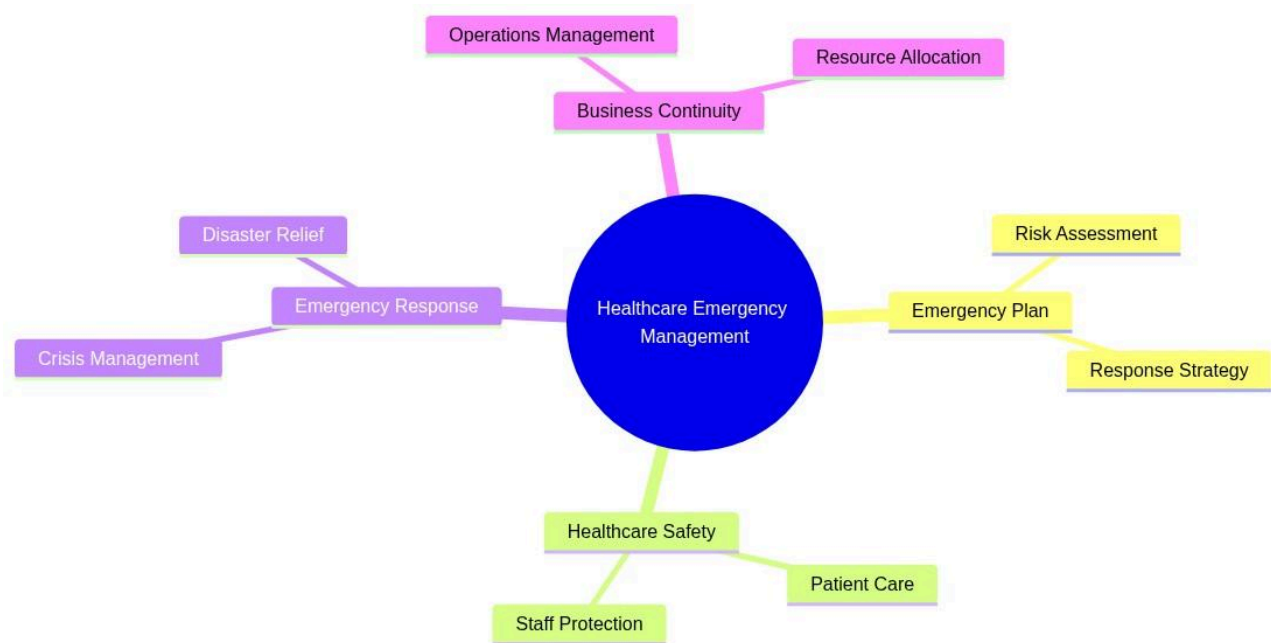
Healthcare Emergency Management

Business Continuity

Operations Management

Resource Allocation

Emergency Plan

Risk Assessment

Response Strategy

Healthcare Safety

Patient Care

Staff Protection

Emergency Response

Disaster Relief

Crisis Management